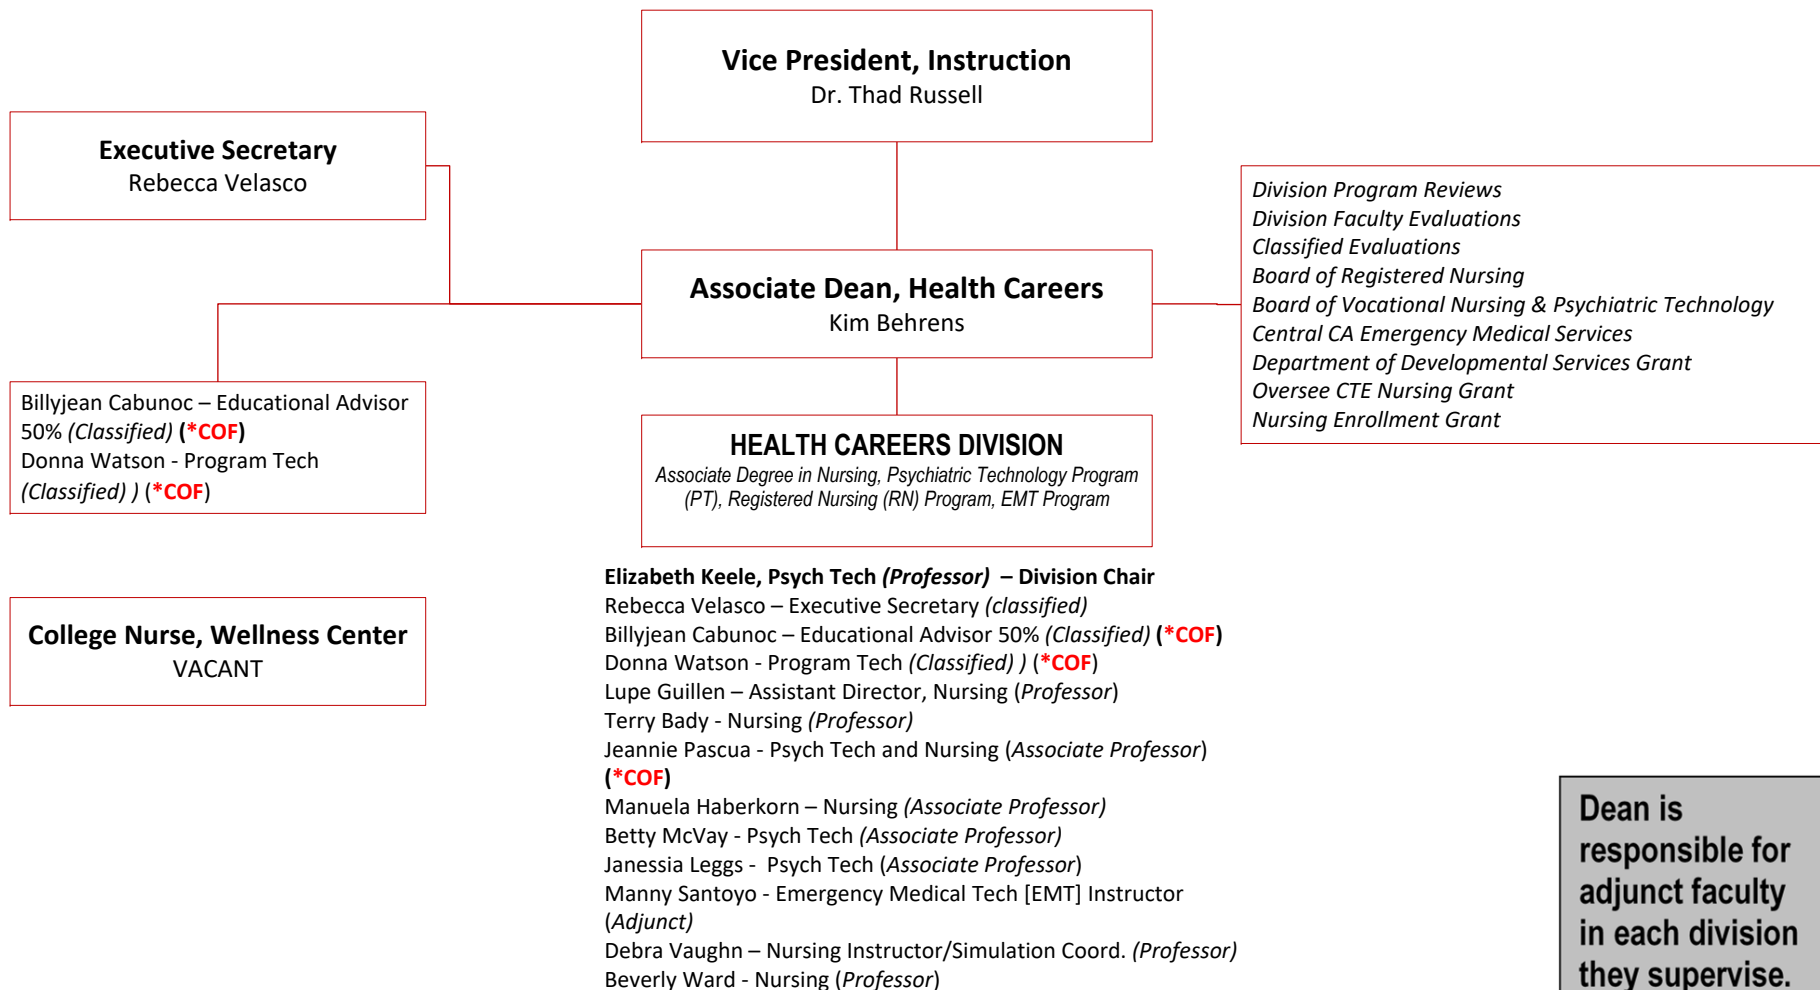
**Vice President, Instruction**
Dr. Thad Russell

**Executive Secretary**
Rebecca Velasco

**Associate Dean, Health Careers**
Kim Behrens

*Division Program Reviews*
*Division Faculty Evaluations*
*Classified Evaluations*
*Board of Registered Nursing*
*Board of Vocational Nursing & Psychiatric Technology*
*Central CA Emergency Medical Services*
*Department of Developmental Services Grant*
*Oversee CTE Nursing Grant*
*Nursing Enrollment Grant*

Billyjean Cabunoc – Educational Advisor 50% *(Classified)* **(*COF)**
Donna Watson - Program Tech *(Classified) )* (**\*COF**)

**HEALTH CAREERS DIVISION**
*Associate Degree in Nursing, Psychiatric Technology Program (PT), Registered Nursing (RN) Program, EMT Program*

**College Nurse, Wellness Center**
VACANT

**Elizabeth Keele, Psych Tech *(Professor)* – Division Chair**
Rebecca Velasco – Executive Secretary *(classified)*
Billyjean Cabunoc – Educational Advisor 50% *(Classified)* **(*COF)**
Donna Watson - Program Tech *(Classified) )* (**\*COF**)
Lupe Guillen – Assistant Director, Nursing (*Professor*)
Terry Bady - Nursing *(Professor)*
Jeannie Pascua - Psych Tech and Nursing (*Associate Professor*) **(*COF)**
Manuela Haberkorn – Nursing *(Associate Professor)*
Betty McVay - Psych Tech *(Associate Professor)*
Janessia Leggs - Psych Tech (*Associate Professor*)
Manny Santoyo - Emergency Medical Tech [EMT] Instructor (*Adjunct)*
Debra Vaughn – Nursing Instructor/Simulation Coord. *(Professor)*
Beverly Ward - Nursing (*Professor*)

Dean is responsible for adjunct faculty in each division they supervise.